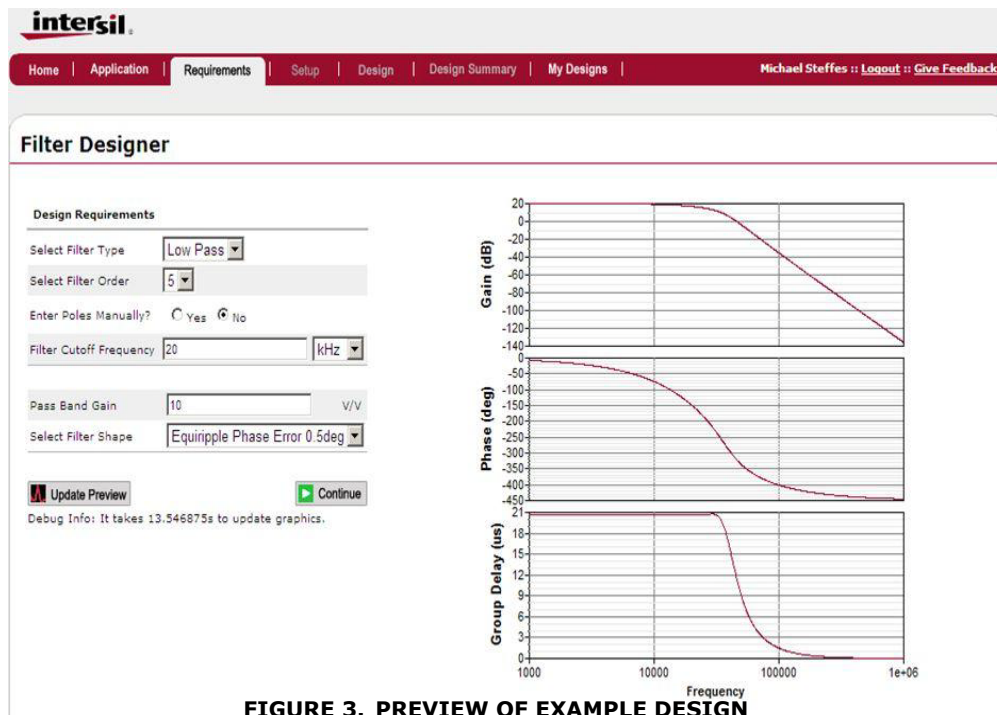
intersil.

Home | Application | Requirements | Setup | Design | Design Summary | My Designs |

Michael Steffes :: Logout :: Give Feedback

Filter Designer

Design Requirements

Select Filter Type Low Pass

Select Filter Order 5

Enter Poles Manually? Yes No

Filter Cutoff Frequency 20 kHz

Pass Band Gain 10 V/V

Select Filter Shape Equiripple Phase Error 0.5deg

Update Preview

Continue

Debug Info: It takes 13.546875s to update graphics.

Gain (dB)

20 0 -20 -40 -60 -80 -100 -120 -140

Phase (deg)

0 -50 -100 -150 -200 -250 -300 -350 -400 -450

Group Delay (us)

21 18 15 12 9 6 3 0

1000 10000 100000 1e+06

Frequency

FIGURE 3. PREVIEW OF EXAMPLE DESIGN